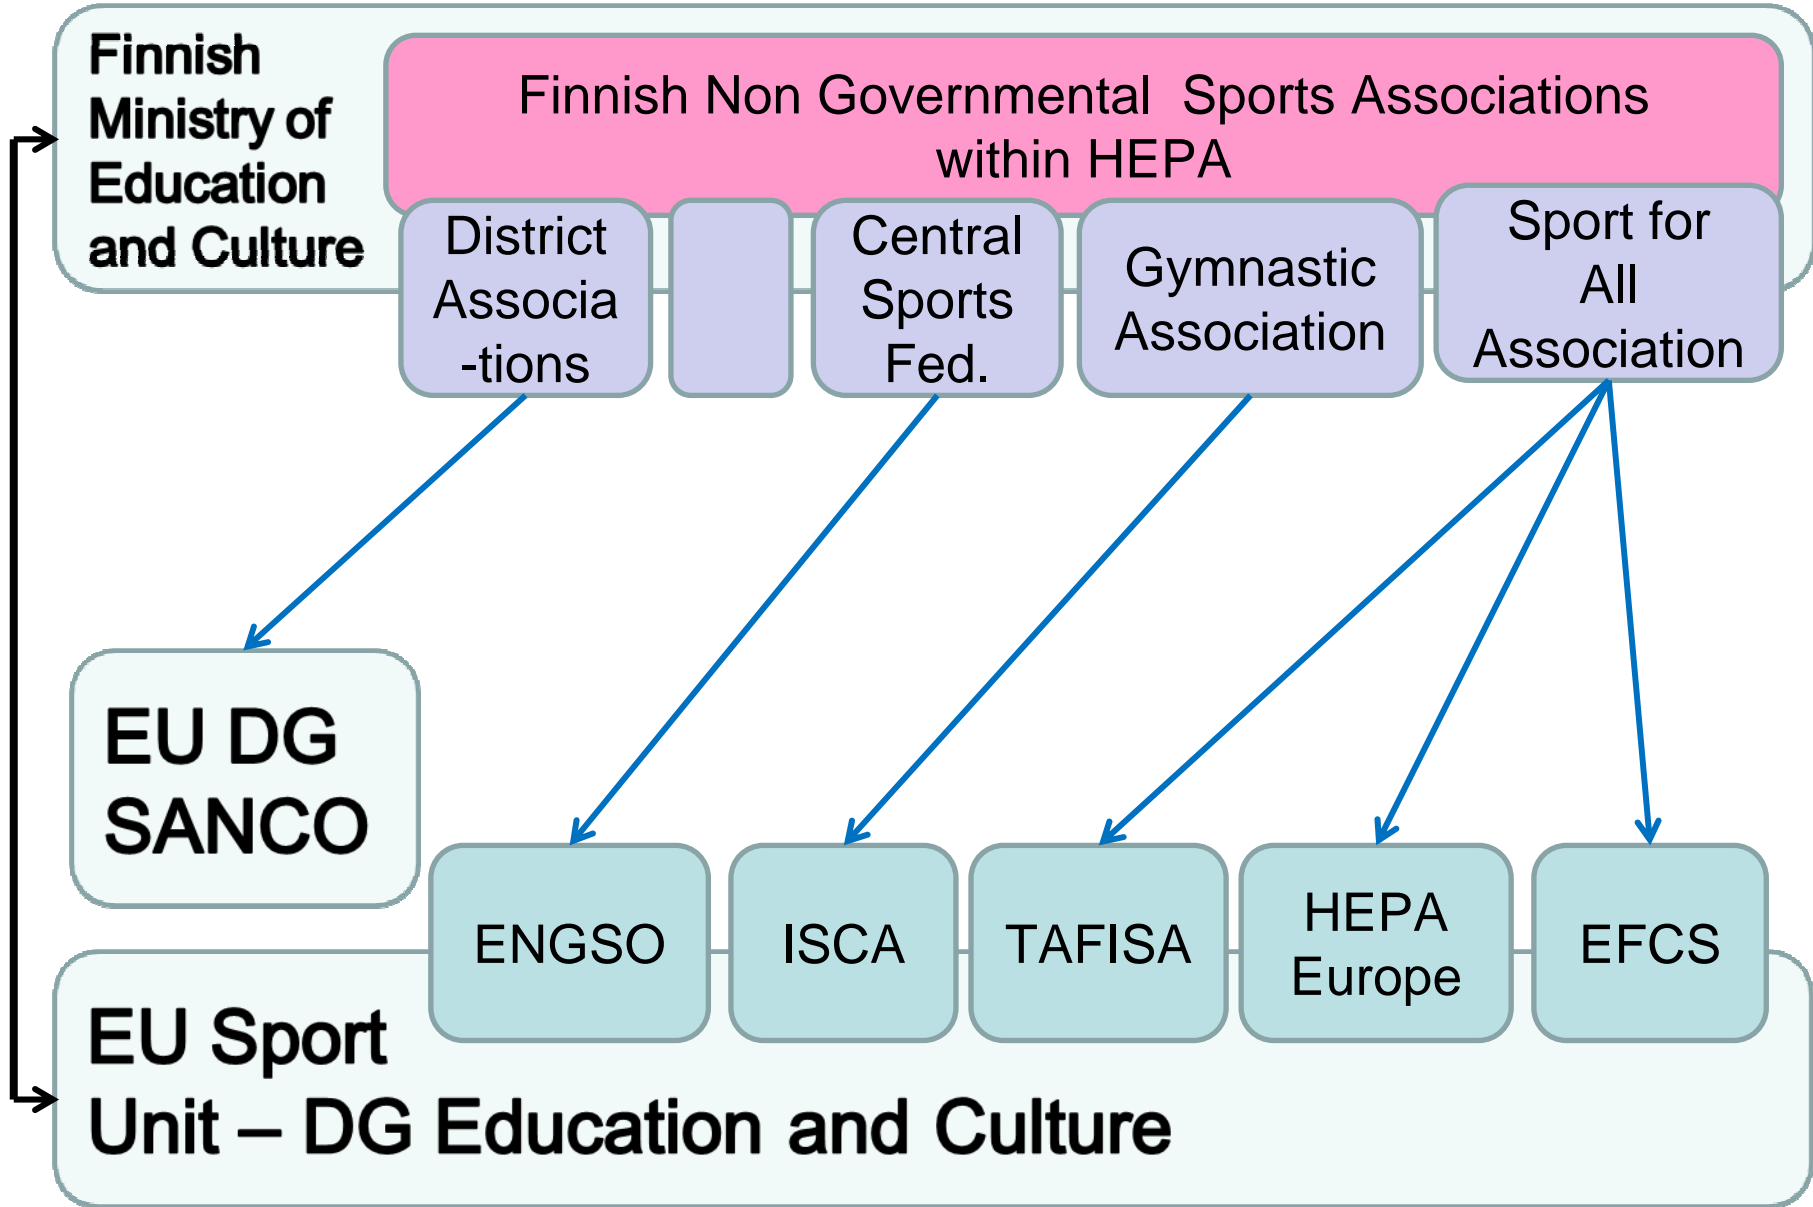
Finnish Ministry of Education and Culture

Finnish Non Governmental Sports Associations within HEPA

District Associa-tions

Central Sports Fed.

Gymnastic Association

Sport for All Association

EU DG SANCO

ENGSO

ISCA

TAFISA

HEPA Europe

EFCS

EU Sport Unit – DG Education and Culture